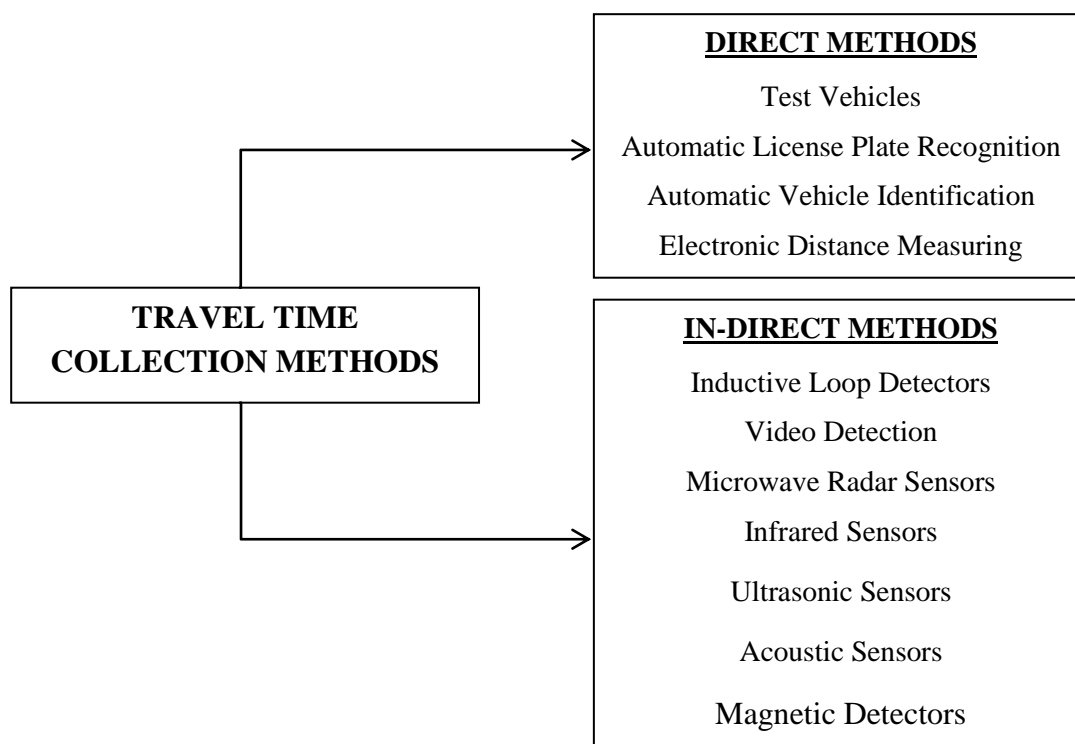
TRAVEL TIME COLLECTION METHODS

DIRECT METHODS

Test Vehicles

Automatic License Plate Recognition

Automatic Vehicle Identification

Electronic Distance Measuring

IN-DIRECT METHODS

Inductive Loop Detectors

Video Detection

Microwave Radar Sensors

Infrared Sensors

Ultrasonic Sensors

Acoustic Sensors

Magnetic Detectors